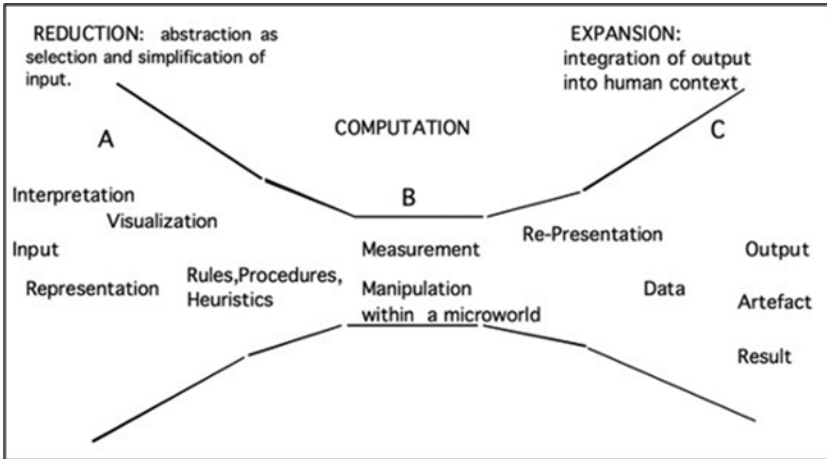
REDUCTION: abstraction as selection and simplification of input.

EXPANSION: integration of output into human context

A

COMPUTATION

C

B

Interpretation

Visualization

Input

Representation

Rules,Procedures, Heuristics

Measurement

Manipulation within a microworld

Re-Presentation

Data

Output

Artefact

Result